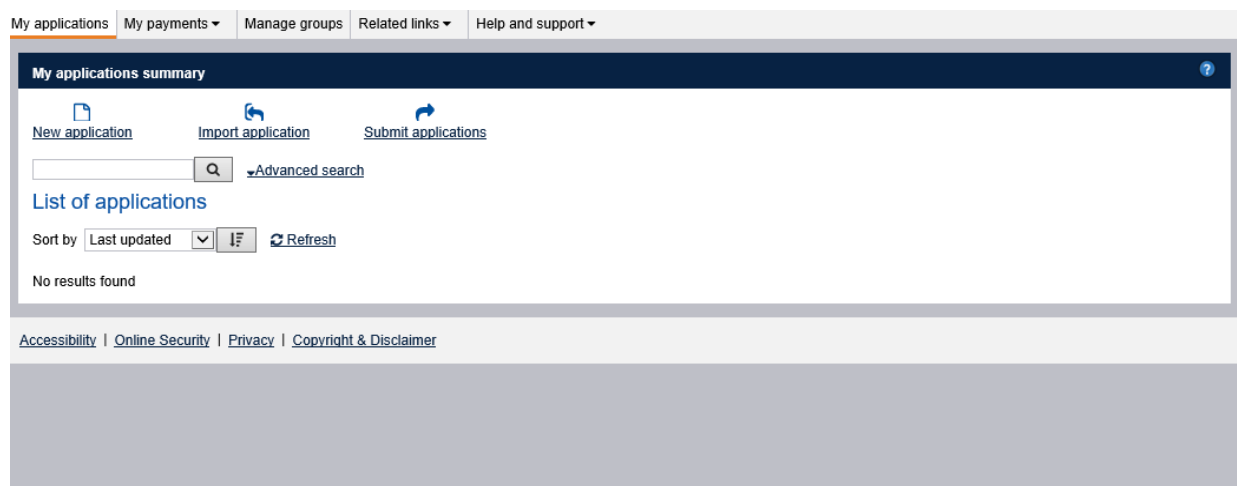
My applications | My payments ▾ | Manage groups | Related links ▾ | Help and support ▾

My applications summary

New application  Import application  Submit applications

Advanced search

List of applications

Sort by Last updated  Refresh

No results found

Accessibility | Online Security | Privacy | Copyright & Disclaimer